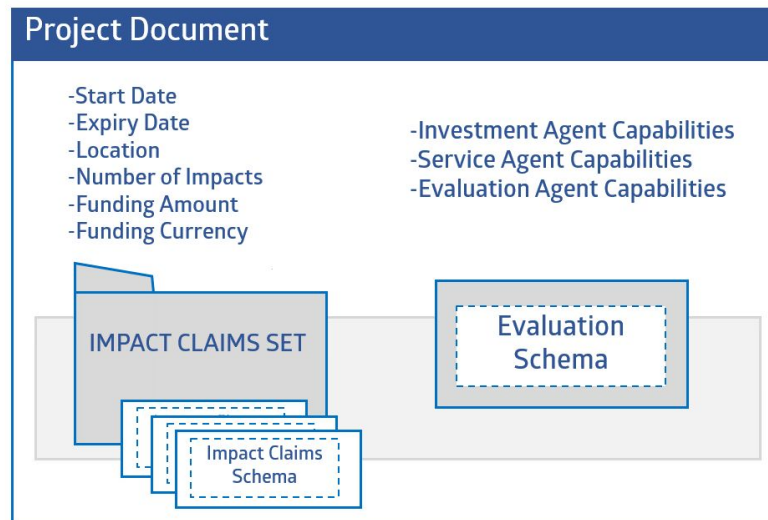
Project Document

-Start Date
-Expiry Date
-Location
-Number of Impacts
-Funding Amount
-Funding Currency

-Investment Agent Capabilities
-Service Agent Capabilities
-Evaluation Agent Capabilities

IMPACT CLAIMS SET

Impact Claims Schema

Evaluation Schema